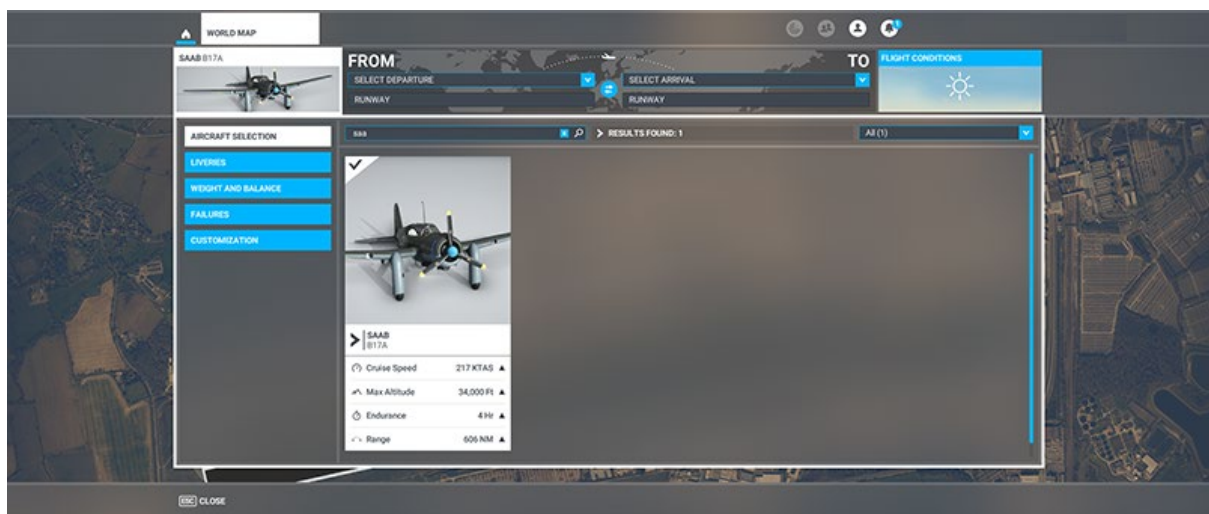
WORLD MAP

SAAB B17A

FROM

SELECT DEPARTURE

RUNWAY

TO

SELECT ARRIVAL

RUNWAY

FLIGHT CONDITIONS

AIRCRAFT SELECTION

LIVERIES

WEIGHT AND BALANCE

FAILURES

CUSTOMIZATION

saa

> RESULTS FOUND: 1

All (1)

SAAB
B17A

Cruise Speed 217 KTAS

Max Altitude 34,000 Ft

Endurance 4 Hr

Range 606 NM

ESC CLOSE